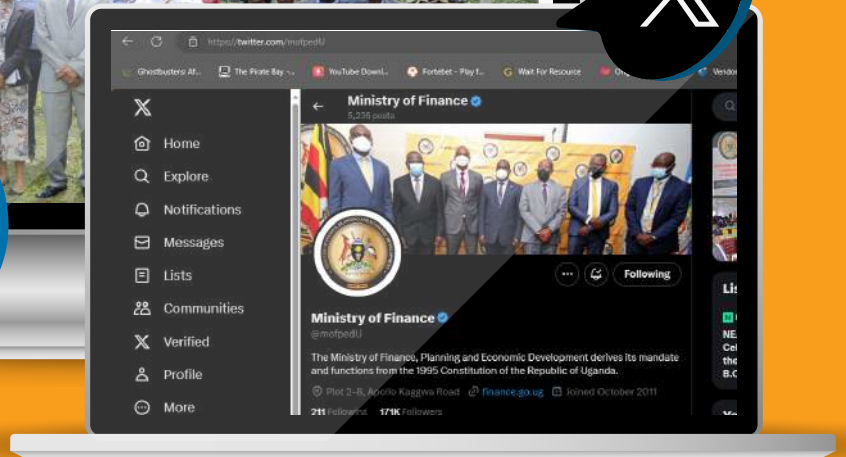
https://twitter.com/mofpedU

Ghostbusters: Af... The Pirate Bay -... YouTube Downl... Fortebet - Play f... Wait For Resource Org... Vendor

Home
Explore
Notifications
Messages
Lists
Communities
Verified
Profile
More

Ministry of Finance
5,236 posts

Following

Ministry of Finance
@mofpedU

The Ministry of Finance, Planning and Economic Development derives its mandate and functions from the 1995 Constitution of the Republic of Uganda.

Plot 2-8, Apollo Kaggwa Road finance.go.ug Joined October 2011

211 Following 171K Followers

Lis
NE
Cel
the
B.C